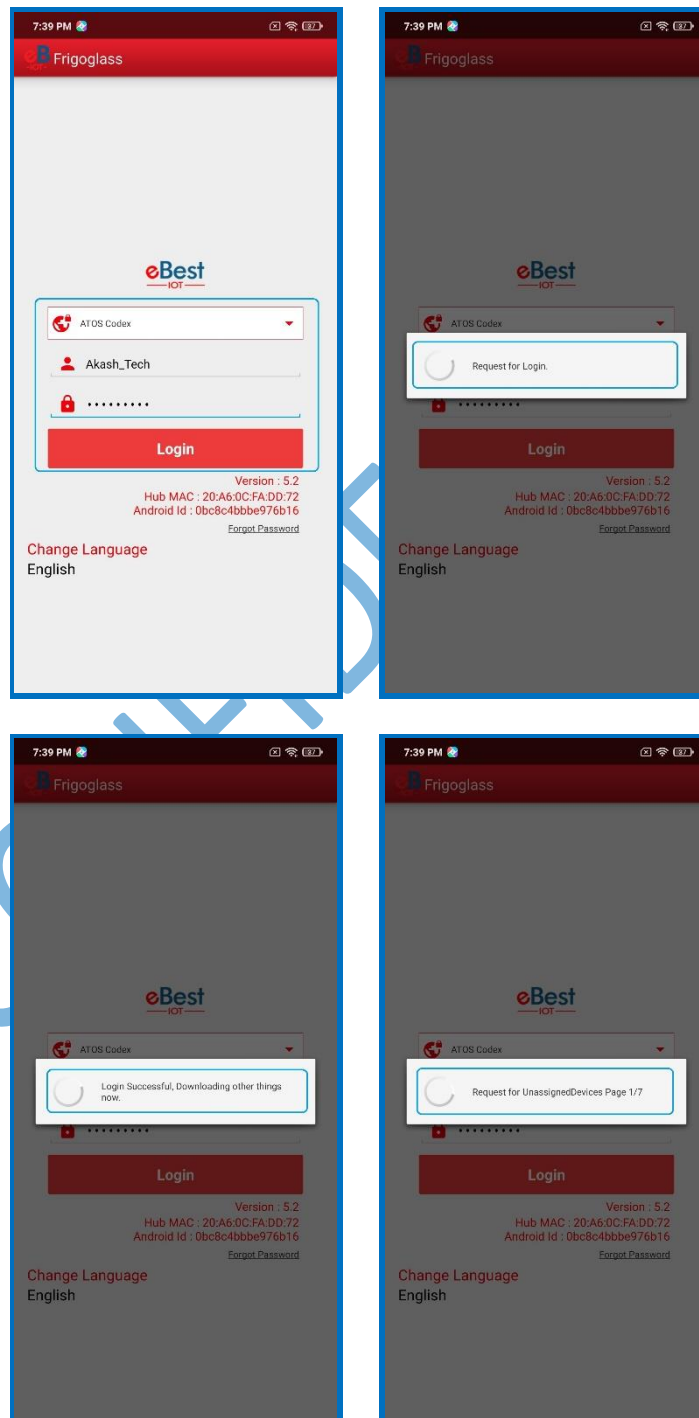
7:39 PM

Frigoglass

eBest
IOT

ATOS Codex

Akash_Tech

••••••••••

Login

Version : 5.2
Hub MAC : 20:A6:0C:FA:DD:72
Android Id : 0bc8c4bbbe976b16
Forgot Password

Change Language
English

7:39 PM

Frigoglass

eBest
IOT

ATOS Codex

Request for Login.

••••••••••

Login

Version : 5.2
Hub MAC : 20:A6:0C:FA:DD:72
Android Id : 0bc8c4bbbe976b16
Forgot Password

Change Language
English

7:39 PM

Frigoglass

eBest
IOT

ATOS Codex

Login Successful, Downloading other things now.

••••••••••

Login

Version : 5.2
Hub MAC : 20:A6:0C:FA:DD:72
Android Id : 0bc8c4bbbe976b16
Forgot Password

Change Language
English

7:39 PM

Frigoglass

eBest
IOT

ATOS Codex

Request for UnassignedDevices Page 1/7

••••••••••

Login

Version : 5.2
Hub MAC : 20:A6:0C:FA:DD:72
Android Id : 0bc8c4bbbe976b16
Forgot Password

Change Language
English